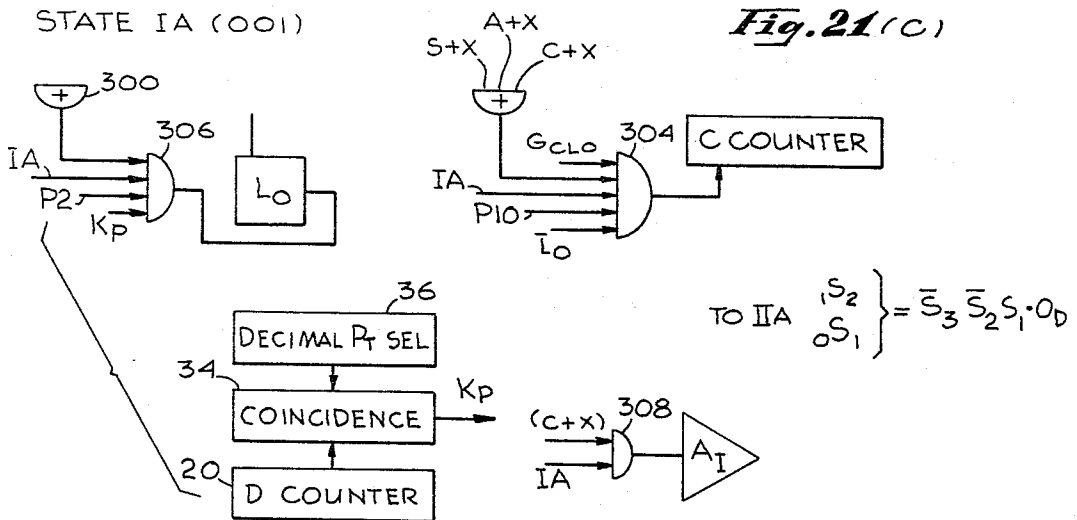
STATE IA (001)

Fig. 21(C)

300
+
306
IA
P2
$K_P$
$L_O$

S+X
A+X
C+X
+
$G_{CLO}$
304
C COUNTER
IA
P10
$\bar{L}_O$

36
DECIMAL $P_T$ SEL
34
COINCIDENCE
$K_P$
20
D COUNTER

TO IIA $\left.\begin{matrix} {}_1S_2 \\ {}_0S_1 \end{matrix}\right\} = \bar{S}_3\,\bar{S}_2 S_1 \cdot O_D$

(C+X)
308
IA
$A_I$